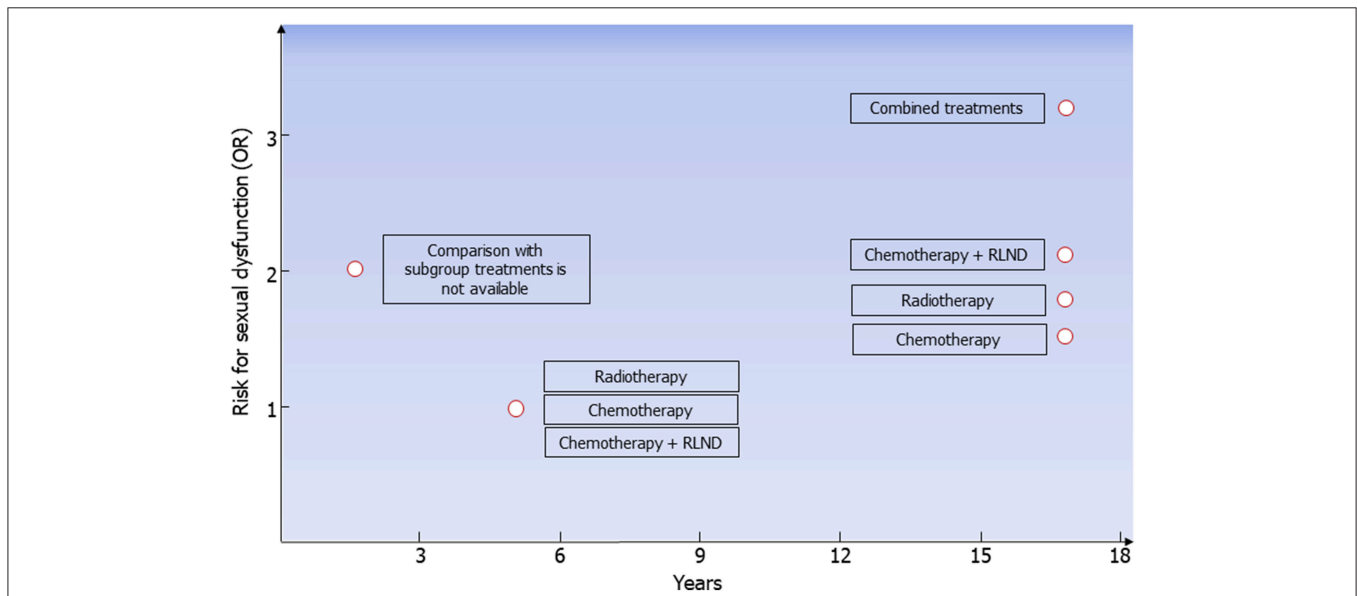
Risk for sexual dysfunction (OR)

3

2

1

Combined treatments

Comparison with subgroup treatments is not available

Chemotherapy + RLND

Radiotherapy

Chemotherapy

Radiotherapy

Chemotherapy

Chemotherapy + RLND

3 6 9 12 15 18

Years